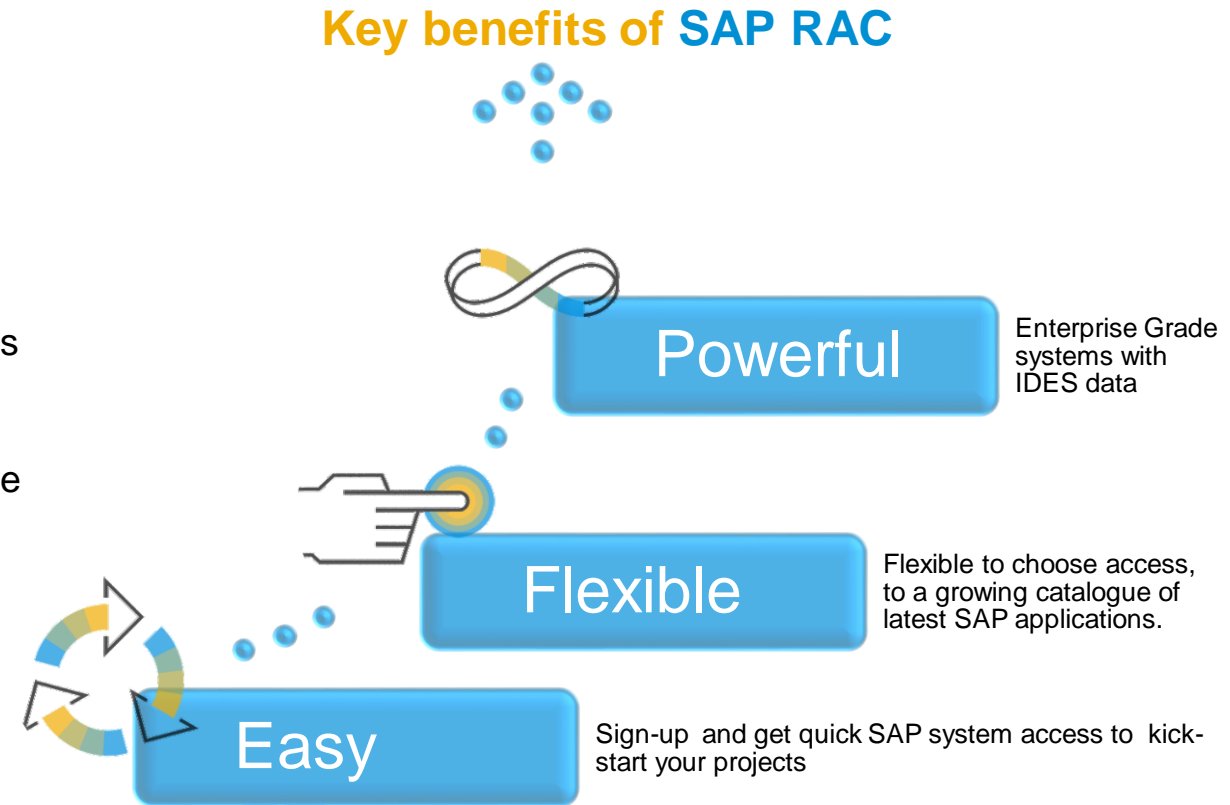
Key benefits of SAP RAC

s

e

Powerful

Enterprise Grade systems with IDES data

Flexible

Flexible to choose access, to a growing catalogue of latest SAP applications.

Easy

Sign-up and get quick SAP system access to kick-start your projects